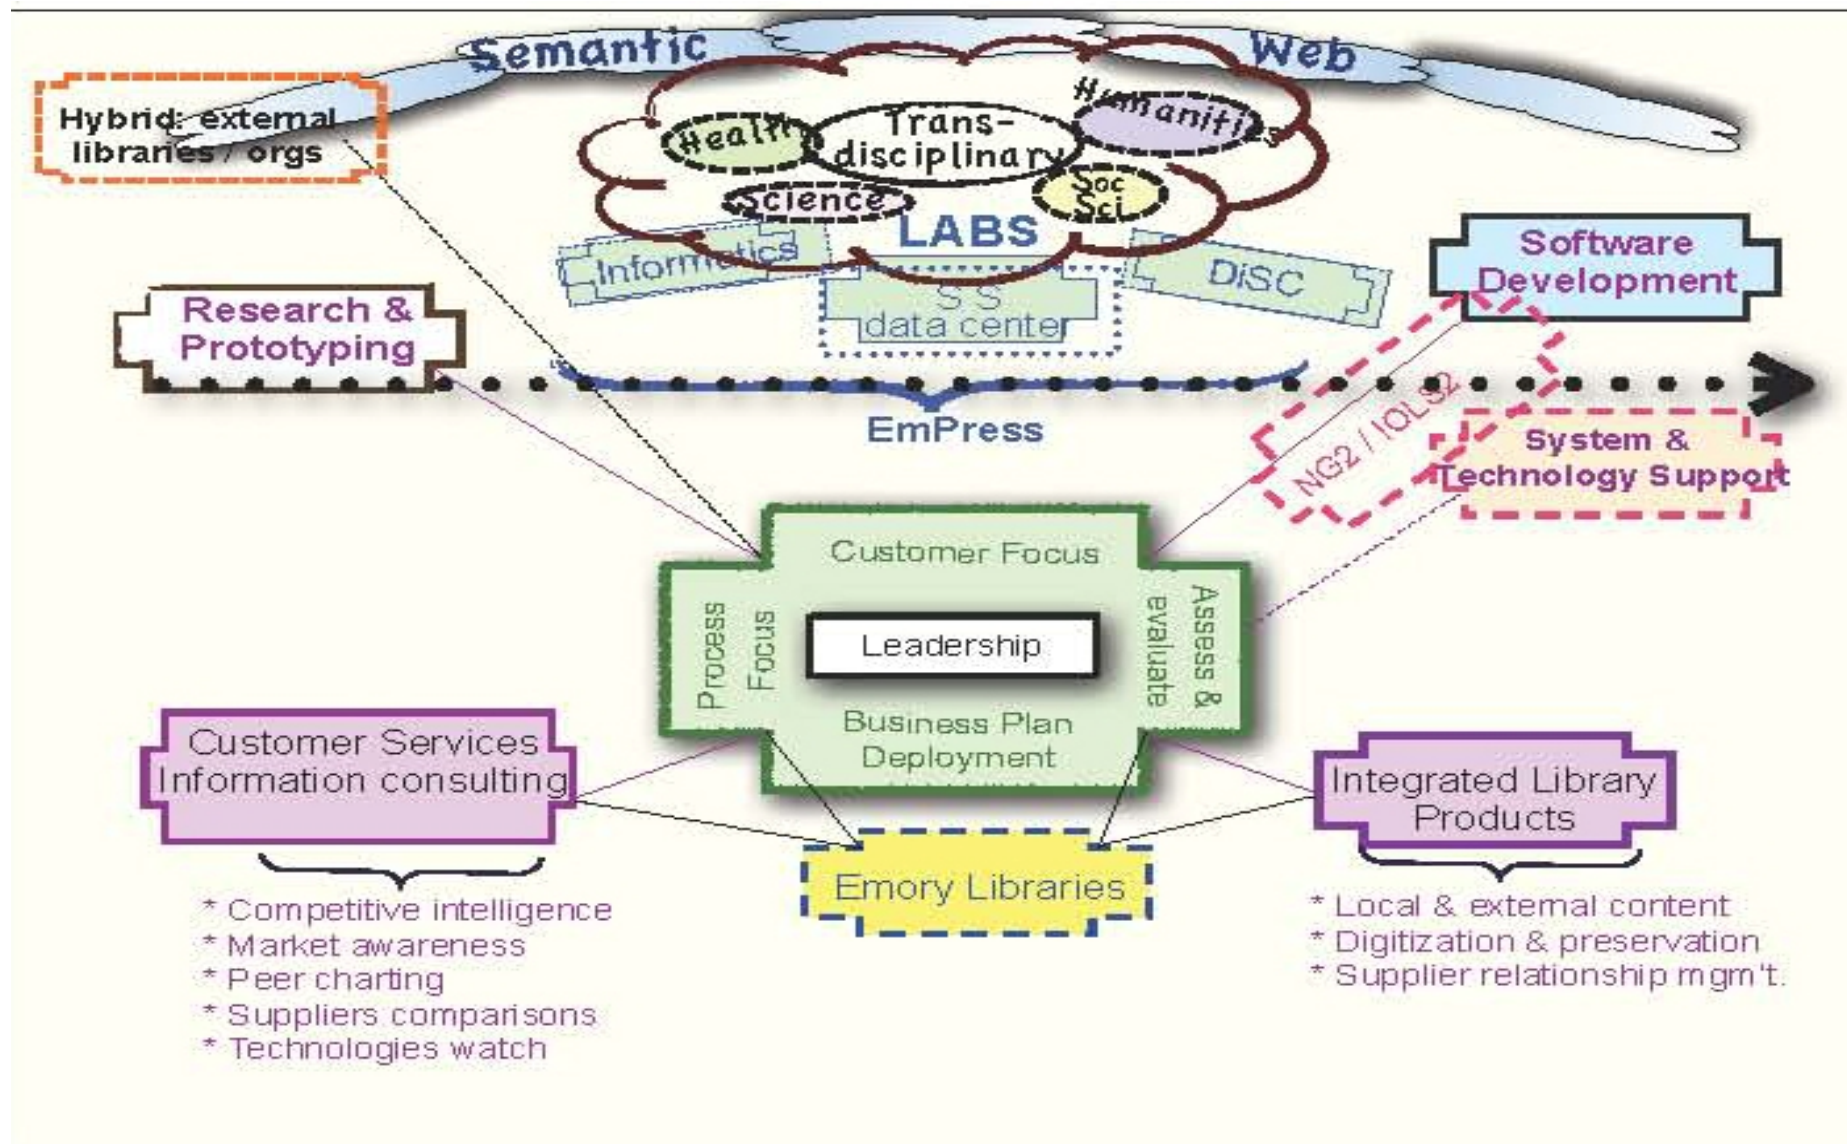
Semantic Web

Hybrid: external libraries / orgs

Health
Trans-disciplinary
Humanities
Science
Soc Sci
LABS
Informatics
SS data center
DiSC

Software Development

Research & Prototyping

EmPress

NG2 / IOLS2

System & Technology Support

Customer Focus
Process Focus
Leadership
Assess & evaluate
Business Plan Deployment

Customer Services Information consulting

* Competitive intelligence
* Market awareness
* Peer charting
* Suppliers comparisons
* Technologies watch

Emory Libraries

Integrated Library Products

* Local & external content
* Digitization & preservation
* Supplier relationship mgm't.